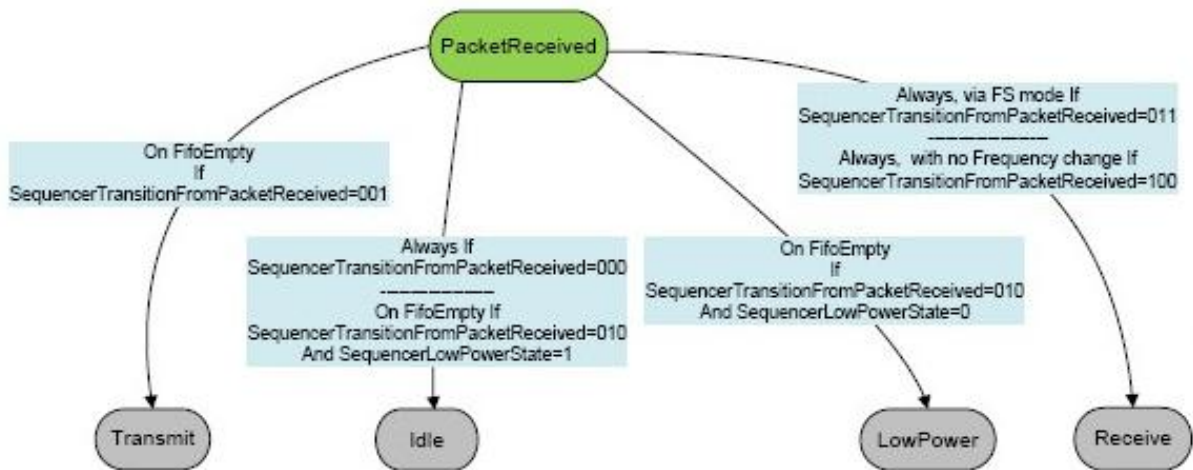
PacketReceived

On FifoEmpty
If
SequencerTransitionFromPacketReceived=001

Always If
SequencerTransitionFromPacketReceived=000
————————
On FifoEmpty If
SequencerTransitionFromPacketReceived=010
And SequencerLowPowerState=1

On FifoEmpty
If
SequencerTransitionFromPacketReceived=010
And SequencerLowPowerState=0

Always, via FS mode If
SequencerTransitionFromPacketReceived=011
————————
Always, with no Frequency change If
SequencerTransitionFromPacketReceived=100

Transmit

Idle

LowPower

Receive